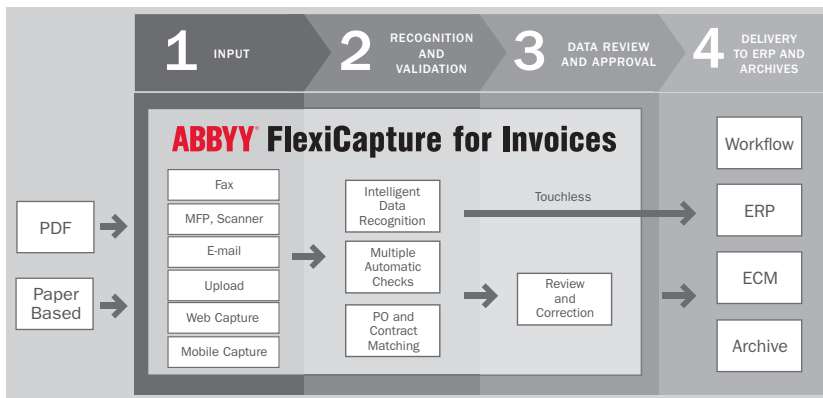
1 INPUT

2 RECOGNITION AND VALIDATION

3 DATA REVIEW AND APPROVAL

4 DELIVERY TO ERP AND ARCHIVES

ABBYY® FlexiCapture for Invoices

PDF

Paper Based

Fax

MFP, Scanner

E-mail

Upload

Web Capture

Mobile Capture

Intelligent Data Recognition

Multiple Automatic Checks

PO and Contract Matching

Touchless

Review and Correction

Workflow

ERP

ECM

Archive